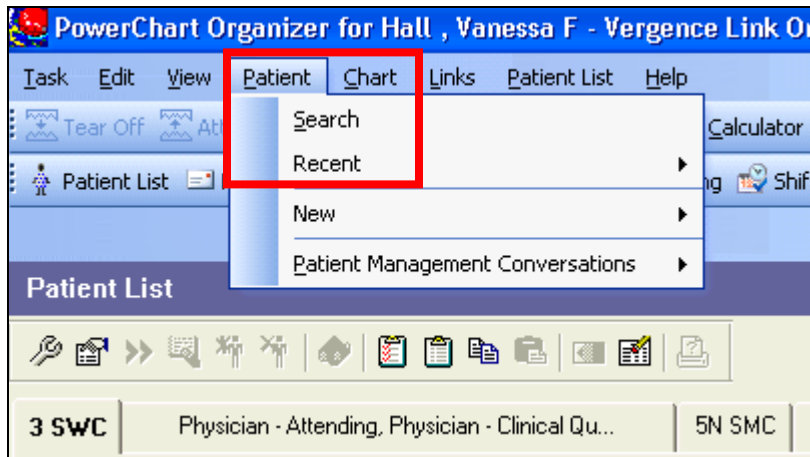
PowerChart Organizer for Hall , Vanessa F - Vergence Link On

Task Edit View Patient Chart Links Patient List Help

Tear Off Att Calculator

Patient List ng Shif

Search
Recent
New
Patient Management Conversations

Patient List

3 SWC | Physician - Attending, Physician - Clinical Qu... | 5N SMC